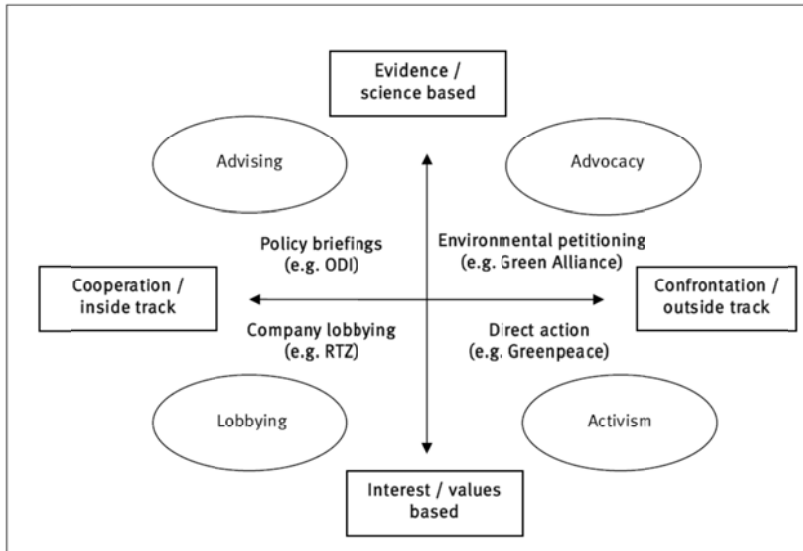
Evidence / science based

Advising

Advocacy

Policy briefings (e.g. ODI)

Environmental petitioning (e.g. Green Alliance)

Cooperation / inside track

Confrontation / outside track

Company lobbying (e.g. RTZ)

Direct action (e.g. Greenpeace)

Lobbying

Activism

Interest / values based